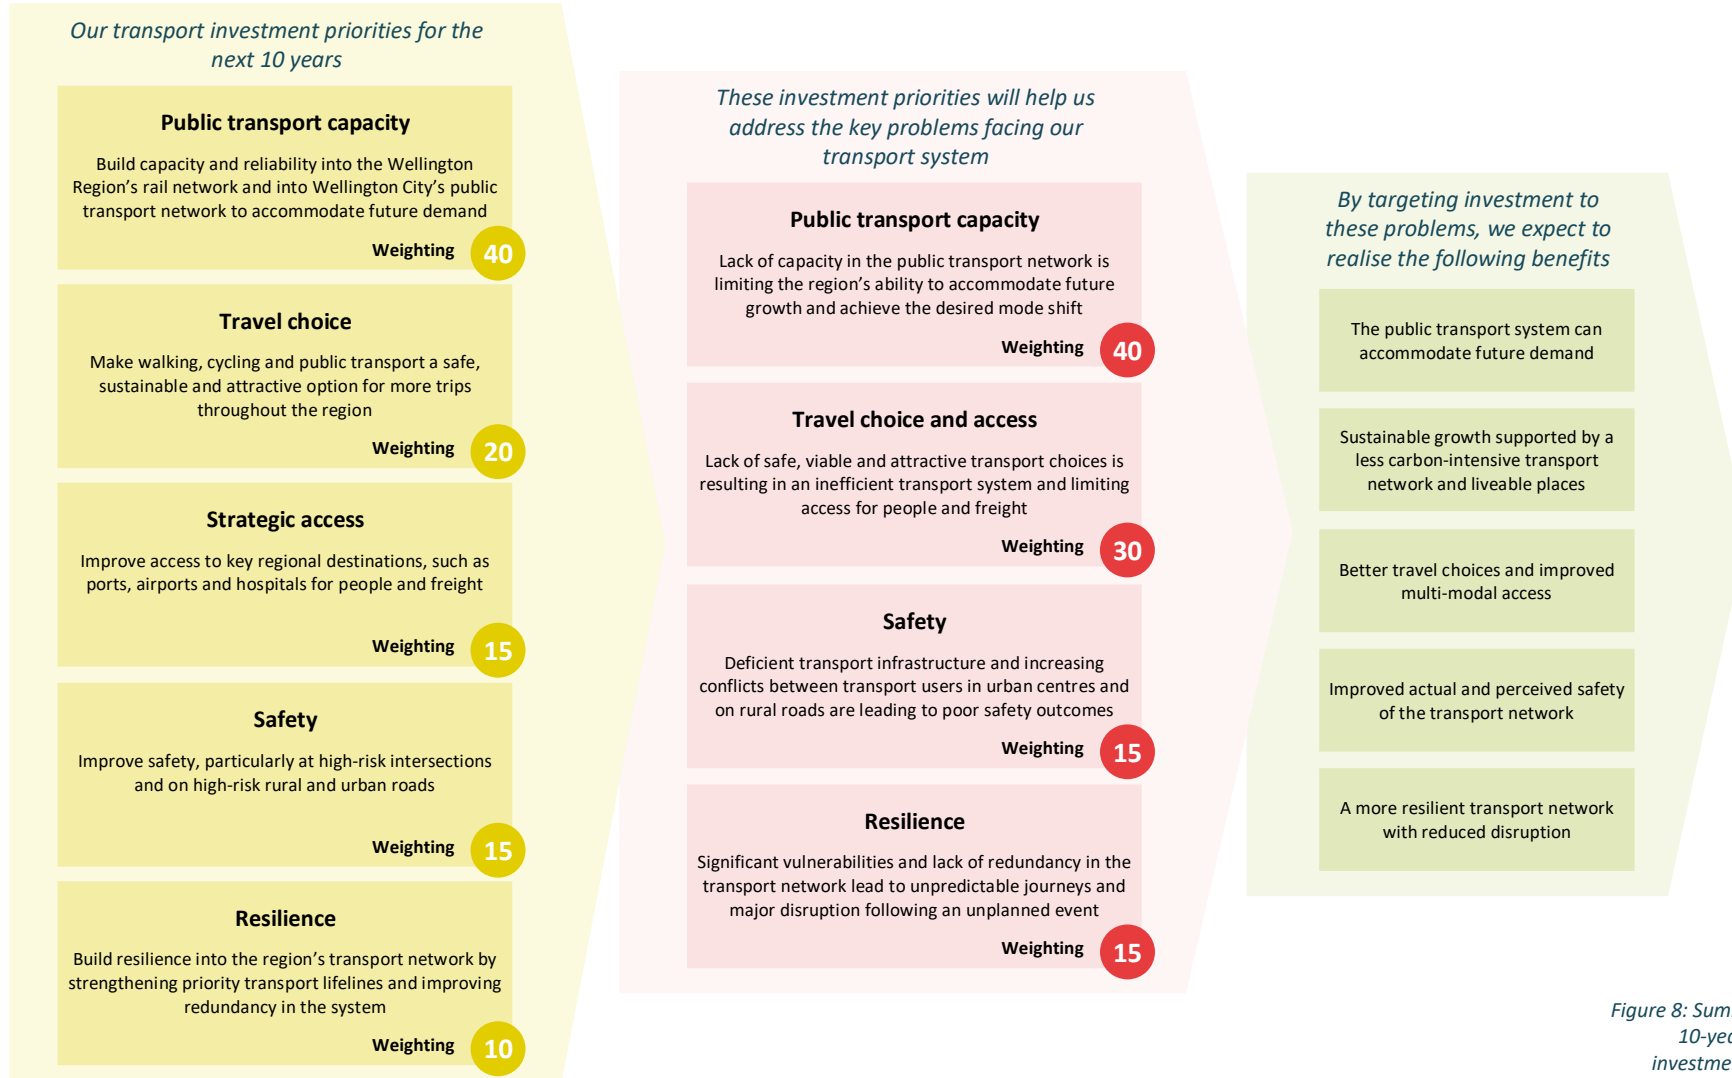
Our transport investment priorities for the next 10 years

Public transport capacity

Build capacity and reliability into the Wellington Region's rail network and into Wellington City's public transport network to accommodate future demand

Weighting 40

Travel choice

Make walking, cycling and public transport a safe, sustainable and attractive option for more trips throughout the region

Weighting 20

Strategic access

Improve access to key regional destinations, such as ports, airports and hospitals for people and freight

Weighting 15

Safety

Improve safety, particularly at high-risk intersections and on high-risk rural and urban roads

Weighting 15

Resilience

Build resilience into the region's transport network by strengthening priority transport lifelines and improving redundancy in the system

Weighting 10

These investment priorities will help us address the key problems facing our transport system

Public transport capacity

Lack of capacity in the public transport network is limiting the region's ability to accommodate future growth and achieve the desired mode shift

Weighting 40

Travel choice and access

Lack of safe, viable and attractive transport choices is resulting in an inefficient transport system and limiting access for people and freight

Weighting 30

Safety

Deficient transport infrastructure and increasing conflicts between transport users in urban centres and on rural roads are leading to poor safety outcomes

Weighting 15

Resilience

Significant vulnerabilities and lack of redundancy in the transport network lead to unpredictable journeys and major disruption following an unplanned event

Weighting 15

By targeting investment to these problems, we expect to realise the following benefits

The public transport system can accommodate future demand

Sustainable growth supported by a less carbon-intensive transport network and liveable places

Better travel choices and improved multi-modal access

Improved actual and perceived safety of the transport network

A more resilient transport network with reduced disruption

Figure 8: Sum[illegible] 10-ye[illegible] investme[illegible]